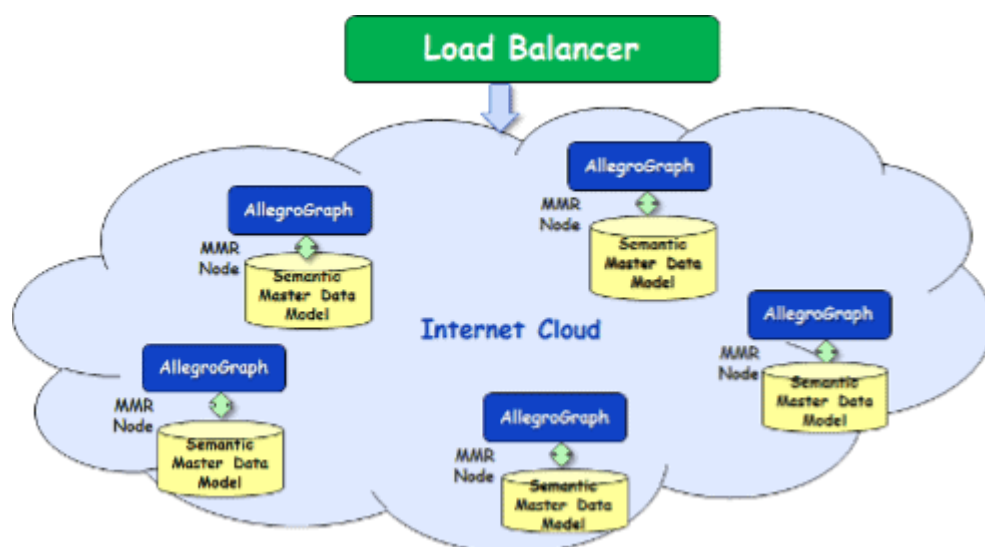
Load Balancer

AllegroGraph

MMR Node

Semantic Master Data Model

AllegroGraph

MMR Node

Semantic Master Data Model

Internet Cloud

AllegroGraph

MMR Node

Semantic Master Data Model

AllegroGraph

MMR Node

Semantic Master Data Model

AllegroGraph

MMR Node

Semantic Master Data Model